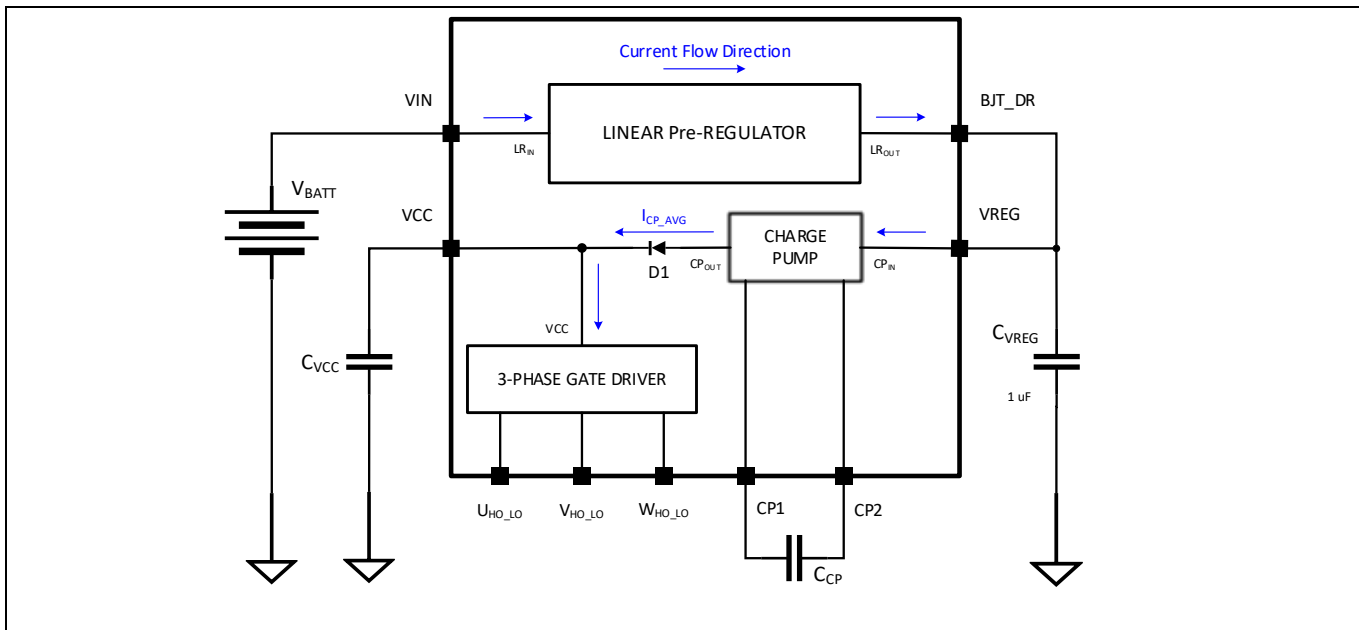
Current Flow Direction

VIN

$LR_{IN}$

LINEAR Pre-REGULATOR

$LR_{OUT}$

BJT_DR

$V_{BATT}$

VCC

$I_{CP\_AVG}$

CHARGE PUMP

VREG

D1

$CP_{OUT}$

$CP_{IN}$

VCC

$C_{VCC}$

3-PHASE GATE DRIVER

$C_{VREG}$

1 uF

$U_{HO\_LO}$

$V_{HO\_LO}$

$W_{HO\_LO}$

CP1

CP2

$C_{CP}$